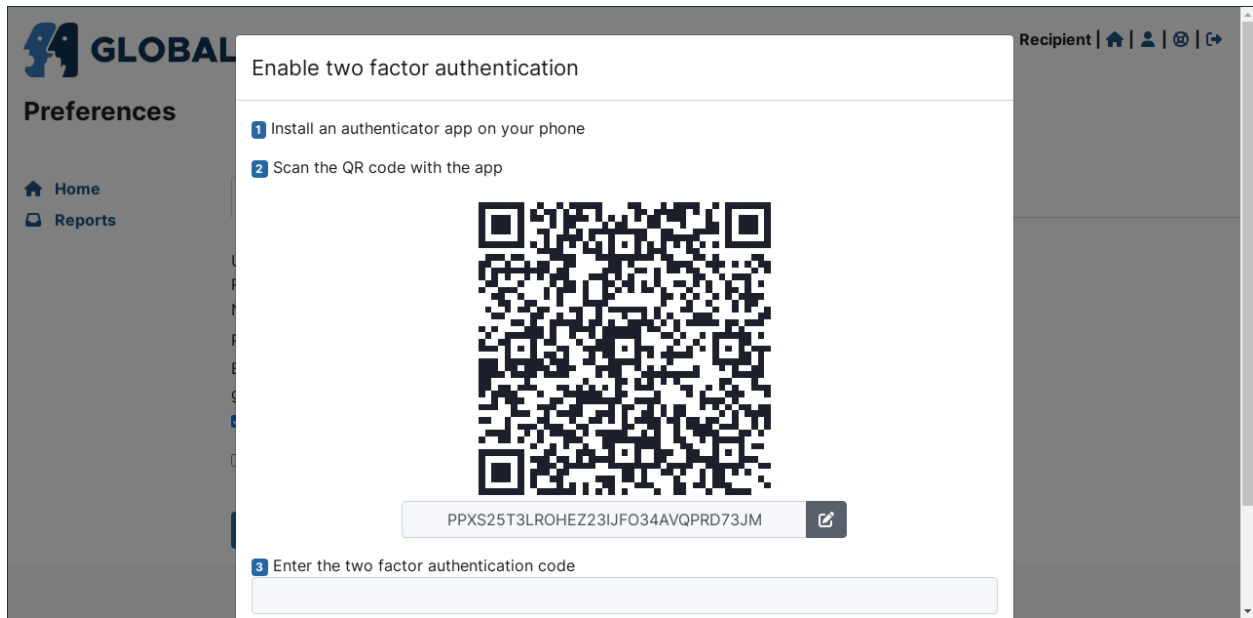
GLOBAL

Recipient |

Preferences

Home

Reports

Enable two factor authentication

1 Install an authenticator app on your phone

2 Scan the QR code with the app

PPXS25T3LROHEZ23IJFO34AVQPRD73JM

3 Enter the two factor authentication code